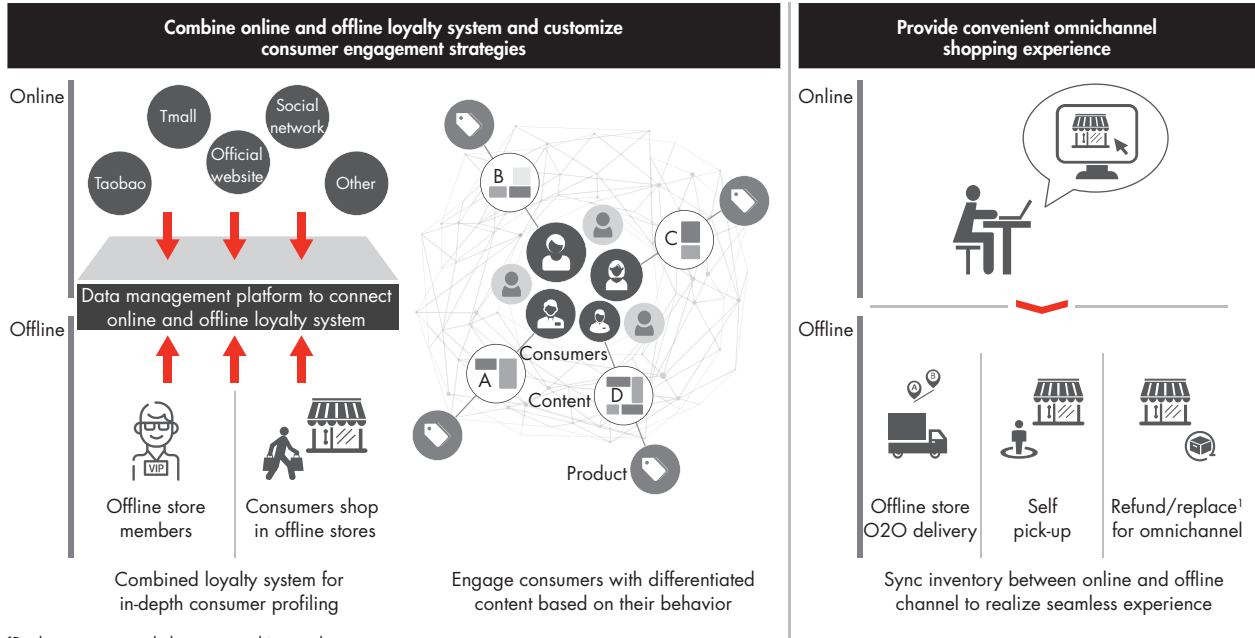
Combine online and offline loyalty system and customize consumer engagement strategies

Online

Tmall

Social network

Official website

Taobao

Other

Data management platform to connect online and offline loyalty system

Offline

VIP

Offline store members

Consumers shop in offline stores

Combined loyalty system for in-depth consumer profiling

B

C

A

D

Consumers

Content

Product

Engage consumers with differentiated content based on their behavior

Provide convenient omnichannel shopping experience

Online

Offline

A

B

Offline store O2O delivery

Self pick-up

Refund/replace$^1$ for omnichannel

Sync inventory between online and offline channel to realize seamless experience

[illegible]